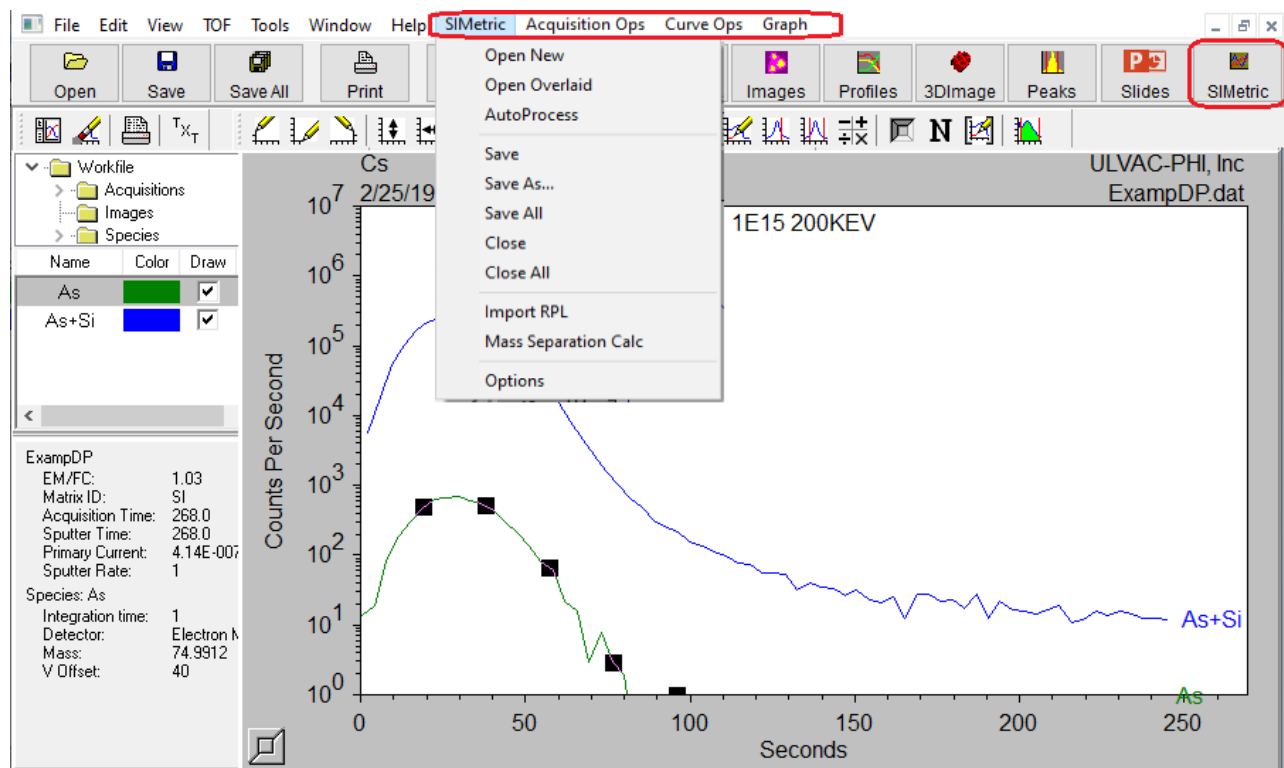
File Edit View TOF Tools Window Help SIMetric Acquisition Ops Curve Ops Graph

Open Save Save All Print Images Profiles 3DImage Peaks Slides SIMetric

Open New
Open Overlaid
AutoProcess
Save
Save As...
Save All
Close
Close All
Import RPL
Mass Separation Calc
Options

Workfile
Acquisitions
Images
Species

| Name | Color | Draw |
|---|---|---|
| As | | ✓ |
| As+Si | | ✓ |

ExampDP
EM/FC: 1.03
Matrix ID: SI
Acquisition Time: 268.0
Sputter Time: 268.0
Primary Current: 4.14E-007
Sputter Rate: 1
Species: As
Integration time: 1
Detector: Electron M
Mass: 74.9912
V Offset: 40

Cs
2/25/19
ULVAC-PHI, Inc
ExampDP.dat
1E15 200KEV

$10^7$
$10^6$
$10^5$
$10^4$
$10^3$
$10^2$
$10^1$
$10^0$
Counts Per Second

As+Si
As

0 50 100 150 200 250
Seconds